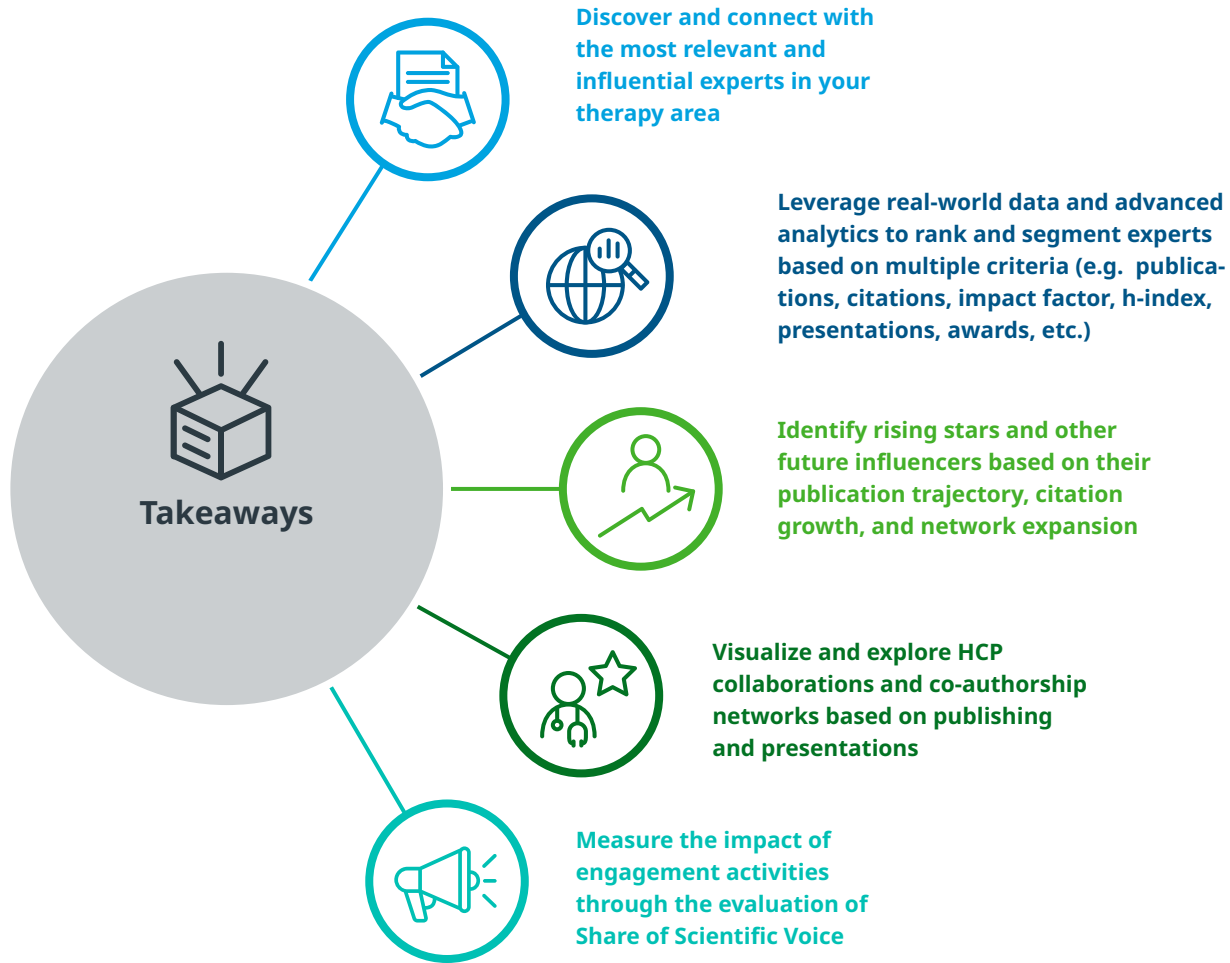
Takeaways

Discover and connect with the most relevant and influential experts in your therapy area

Leverage real-world data and advanced analytics to rank and segment experts based on multiple criteria (e.g. publications, citations, impact factor, h-index, presentations, awards, etc.)

Identify rising stars and other future influencers based on their publication trajectory, citation growth, and network expansion

Visualize and explore HCP collaborations and co-authorship networks based on publishing and presentations

Measure the impact of engagement activities through the evaluation of Share of Scientific Voice